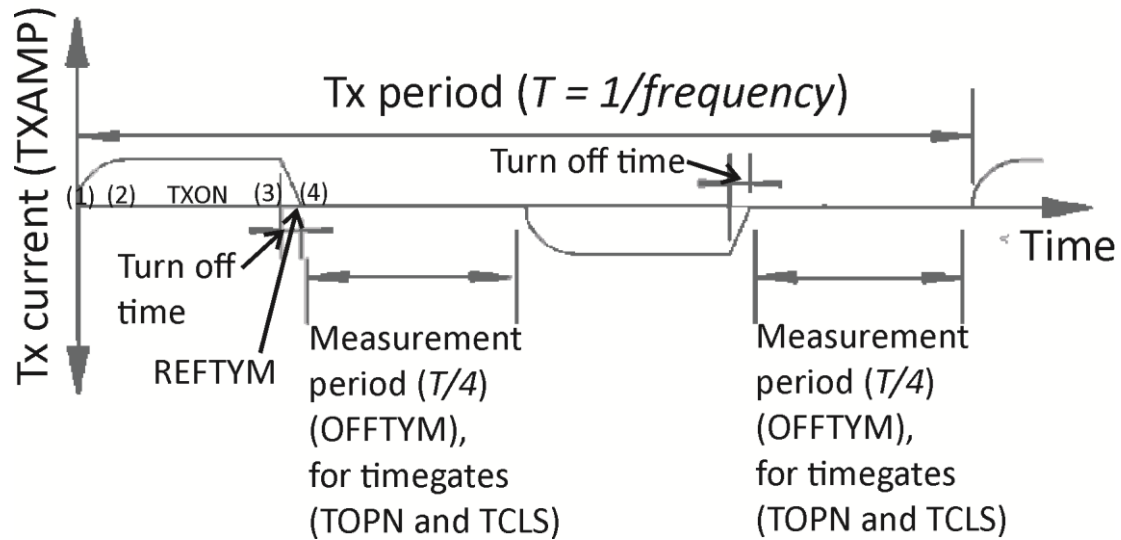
Tx current (TXAMP)

Tx period (*T = 1/frequency*)

Turn off time

(1) (2) TXON (3) (4)

Time

Turn off time

REFTYM

Measurement period (*T/4*) (OFFTYM), for timegates (TOPN and TCLS)

Measurement period (*T/4*) (OFFTYM), for timegates (TOPN and TCLS)